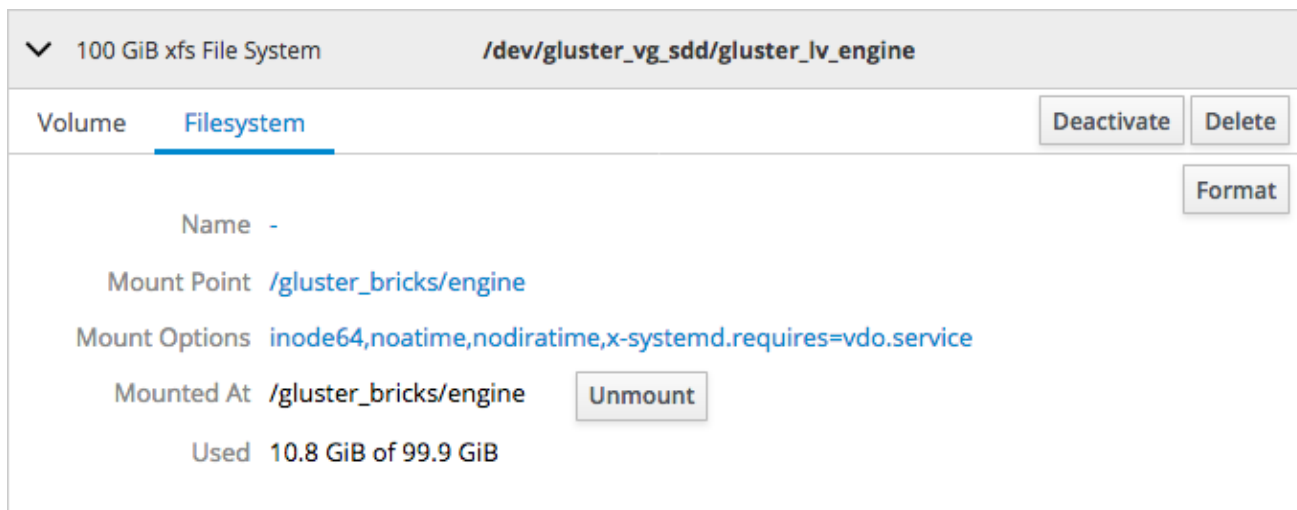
100 GiB xfs File System /dev/gluster_vg_sdd/gluster_lv_engine

Volume Filesystem

Deactivate Delete

Format

Name -

Mount Point /gluster_bricks/engine

Mount Options inode64,noatime,nodiratime,x-systemd.requires=vdo.service

Mounted At /gluster_bricks/engine Unmount

Used 10.8 GiB of 99.9 GiB